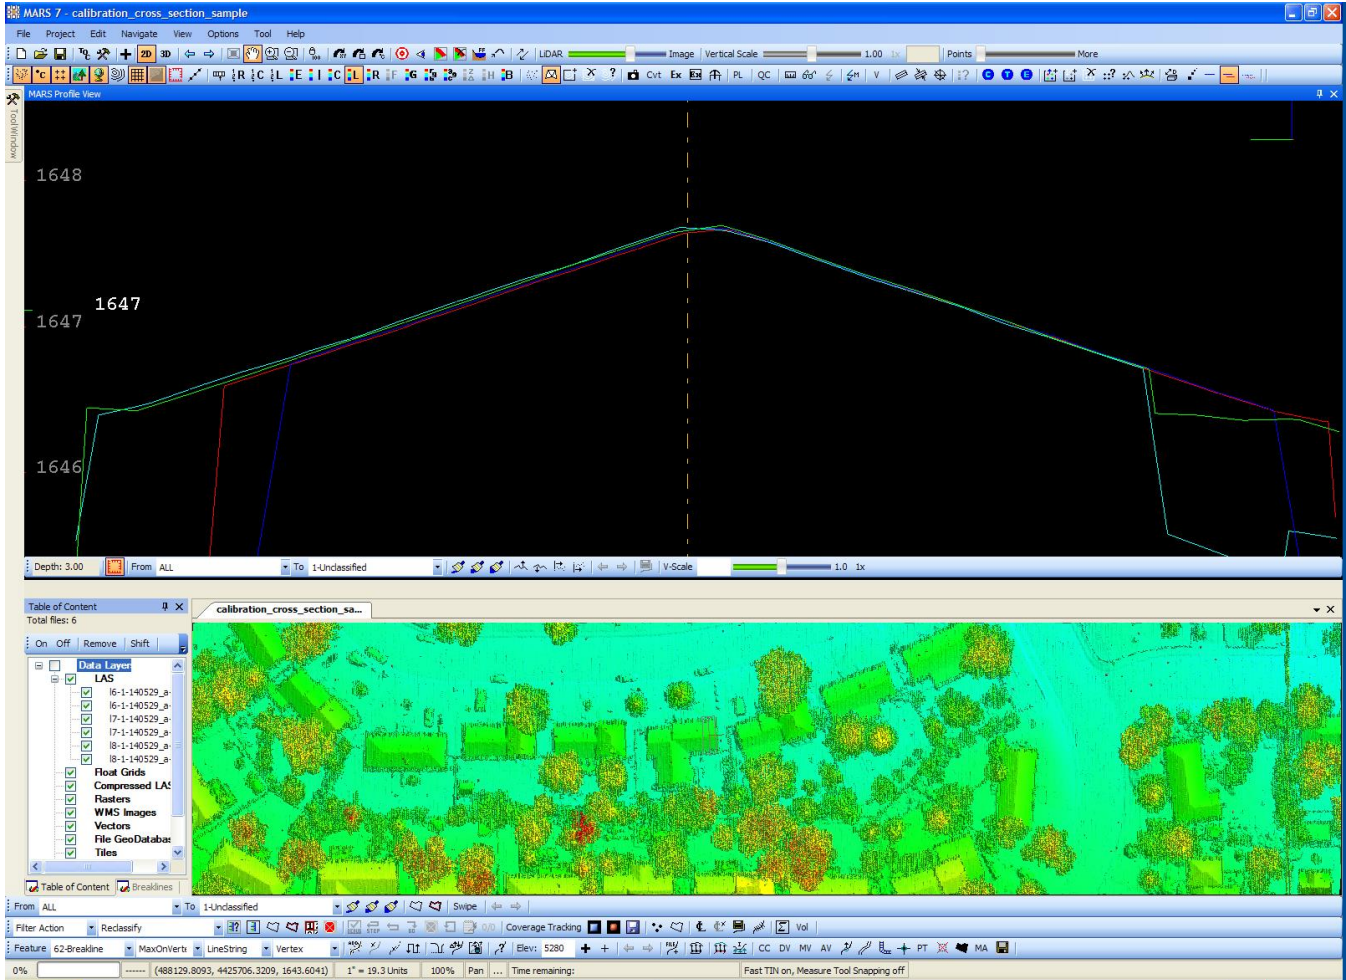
MARS 7 - calibration_cross_section_sample

File Project Edit Navigate View Options Tool Help

2D 3D LIDAR Image Vertical Scale 1.00 1x Points More

R C L E I C L R F G S S H B Cvt Ex PL QC V

MARS Profile View

Tool Window

1648

1647

1647

1646

Depth: 3.00 From ALL To 1-Unclassified V-Scale 1.0 1x

Table of Content
Total files: 6

On Off Remove Shift

Data Layer
LAS
l6-1-140529_a
l6-1-140529_a
l7-1-140529_a
l7-1-140529_a
l8-1-140529_a
l8-1-140529_a
Float Grids
Compressed LAS
Rasters
WMS Images
Vectors
File GeoDatabas
Tiles

Table of Content Breaklines

calibration_cross_section_sa...

From ALL To 1-Unclassified Swipe

Filter Action Reclassify Coverage Tracking Vol

Feature 62-Breakline MaxOnVert LineString Vertex Elev: 5280 CC DV MV AV PT MA

0% ------ (488129.8093, 4425706.3209, 1643.6041) 1" = 19.3 Units 100% Pan ... Time remaining: Fast TIN on, Measure Tool Snapping off